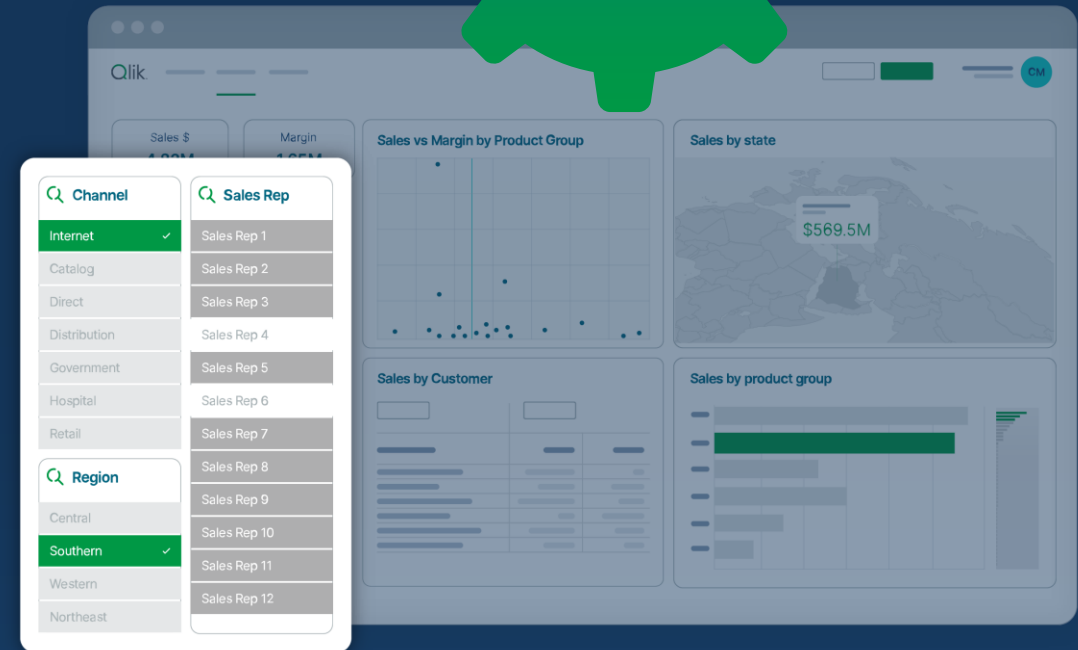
Qlik

CM

Sales $

4.83M

Margin

1.65M

Sales vs Margin by Product Group

Sales by state

$569.5M

Sales by Customer

Sales by product group

Channel

Internet

Catalog

Direct

Distribution

Government

Hospital

Retail

Sales Rep

Sales Rep 1

Sales Rep 2

Sales Rep 3

Sales Rep 4

Sales Rep 5

Sales Rep 6

Sales Rep 7

Sales Rep 8

Sales Rep 9

Sales Rep 10

Sales Rep 11

Sales Rep 12

Region

Central

Southern

Western

Northeast